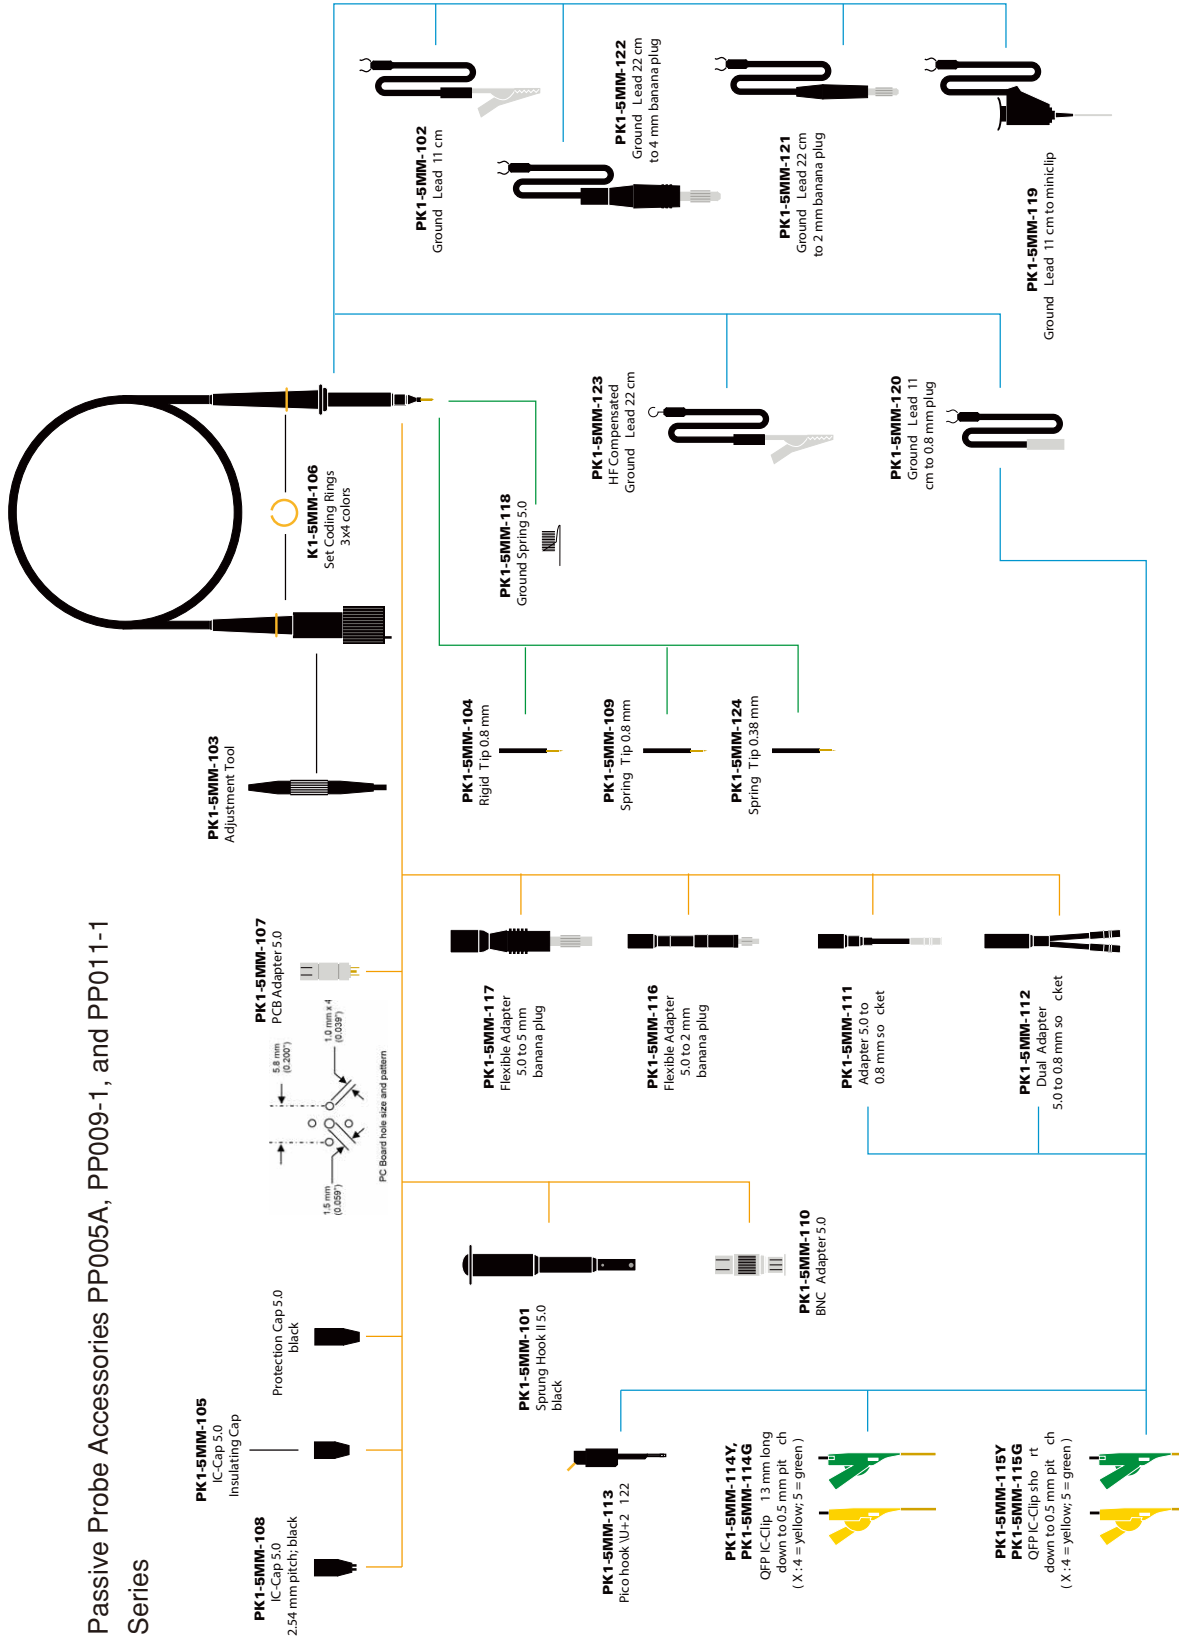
Passive Probe Accessories PP005A, PP009-1, and PP011-1 Series

PK1-5MM-102
Ground Lead 11 cm

PK1-5MM-122
Ground Lead 22 cm
to 4 mm banana plug

PK1-5MM-121
Ground Lead 22 cm
to 2 mm banana plug

PK1-5MM-119
Ground Lead 11 cm to miniclip

PK1-5MM-123
HF Compensated
Ground Lead 22 cm

PK1-5MM-120
Ground Lead 11
cm to 0.8 mm plug

K1-5MM-106
Set Coding Rings
3x4 colors

PK1-5MM-118
Ground Spring 5.0

PK1-5MM-103
Adjustment Tool

PK1-5MM-104
Rigid Tip 0.8 mm

PK1-5MM-109
Spring Tip 0.8 mm

PK1-5MM-124
Spring Tip 0.38 mm

PK1-5MM-107
PCB Adapter 5.0

5.8 mm (0.200")
1.0 mm x 4 (0.039")
1.5 mm (0.059")
PC Board hole size and pattern

PK1-5MM-117
Flexible Adapter
5.0 to 5 mm
banana plug

PK1-5MM-116
Flexible Adapter
5.0 to 2 mm
banana plug

PK1-5MM-111
Adapter 5.0 to
0.8 mm so cket

PK1-5MM-112
Dual Adapter
5.0 to 0.8 mm so cket

PK1-5MM-105
IC-Cap 5.0
Insulating Cap

Protection Cap 5.0
black

PK1-5MM-101
Sprung Hook II 5.0
black

PK1-5MM-110
BNC Adapter 5.0

PK1-5MM-108
IC-Cap 5.0
2.54 mm pitch; black

PK1-5MM-113
Pico hook \U+2 122

PK1-5MM-114Y,
PK1-5MM-114G
QFP IC-Clip 13 mm long
down to 0.5 mm pit ch
( X :4 = yellow; 5 = green )

PK1-5MM-115Y
PK1-5MM-115G
QFP IC-Clip sho rt
down to 0.5 mm pit ch
( X :4 = yellow; 5 = green )